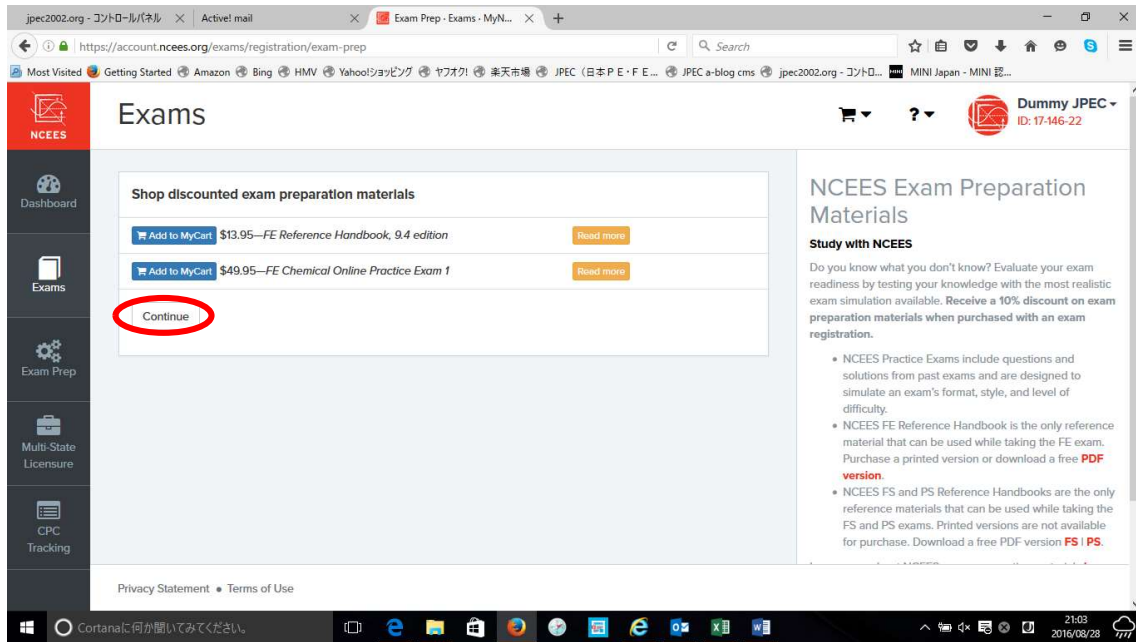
jpec2002.org - コントロールパネル × Active! mail × Exam Prep - Exams - MyN... × +

https://account.ncees.org/exams/registration/exam-prep

Search

Most Visited Getting Started Amazon Bing HMV Yahoo!ショッピング ヤフオク! 楽天市場 JPEC（日本ＰＥ・ＦＥ... JPEC a-blog cms jpec2002.org - コントロ... MINI Japan - MINI 認...

NCEES

Exams

?

Dummy JPEC
ID: 17-146-22

Dashboard

Exams

Exam Prep

Multi-State Licensure

CPC Tracking

Shop discounted exam preparation materials

Add to MyCart $13.95—FE Reference Handbook, 9.4 edition Read more

Add to MyCart $49.95—FE Chemical Online Practice Exam 1 Read more

Continue

NCEES Exam Preparation Materials

Study with NCEES

Do you know what you don't know? Evaluate your exam readiness by testing your knowledge with the most realistic exam simulation available. Receive a 10% discount on exam preparation materials when purchased with an exam registration.

• NCEES Practice Exams include questions and solutions from past exams and are designed to simulate an exam's format, style, and level of difficulty.
• NCEES FE Reference Handbook is the only reference material that can be used while taking the FE exam. Purchase a printed version or download a free PDF version.
• NCEES FS and PS Reference Handbooks are the only reference materials that can be used while taking the FS and PS exams. Printed versions are not available for purchase. Download a free PDF version FS | PS.

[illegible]

Privacy Statement • Terms of Use

Cortanaに何か聞いてみてください。

21:03
2016/08/28